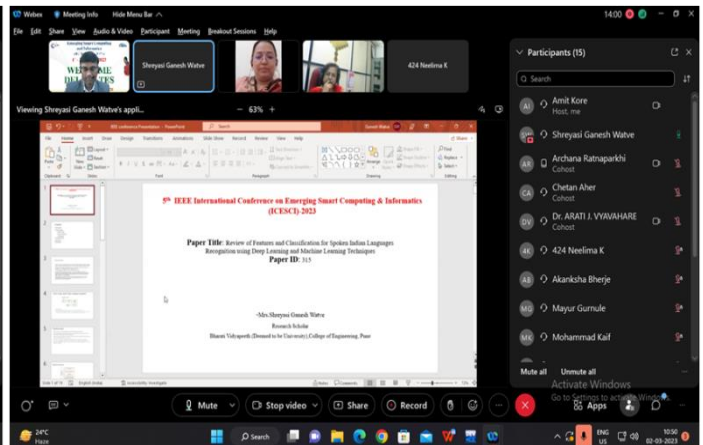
Webex Meeting Info Hide Menu Bar 14:00

File Edit Share View Audio & Video Participant Meeting Breakout Sessions Help

WELCOME DELEGATES

Shreyasi Ganesh Watve

424 Neelima K

Viewing Shreyasi Ganesh Watve's appli... − 63% +

Participants (15)

Search

Amit Kore
Host, me

Shreyasi Ganesh Watve

Archana Ratnaparkhi
Cohost

Chetan Aher
Cohost

Dr. ARATI J. VYAVAHARE
Cohost

424 Neelima K

Akanksha Bherje

Mayur Gurnule

Mohammad Kaif

Mute all Unmute all

5th IEEE International Conference on Emerging Smart Computing & Informatics (ICESCI)-2023

Paper Title: Review of Features and Classification for Spoken Indian Languages Recognition using Deep Learning and Machine Learning Techniques

Paper ID: 315

-Mrs.Shreyasi Ganesh Watve

Research Scholar

Bharati Vidyapeeth (Deemed to be University) College of Engineering, Pune

Activate Windows
Go to Settings to activate Windows.

Mute Stop video Share Record Apps

24°C
Haze

Search

ENG US 10:50 02-03-2023